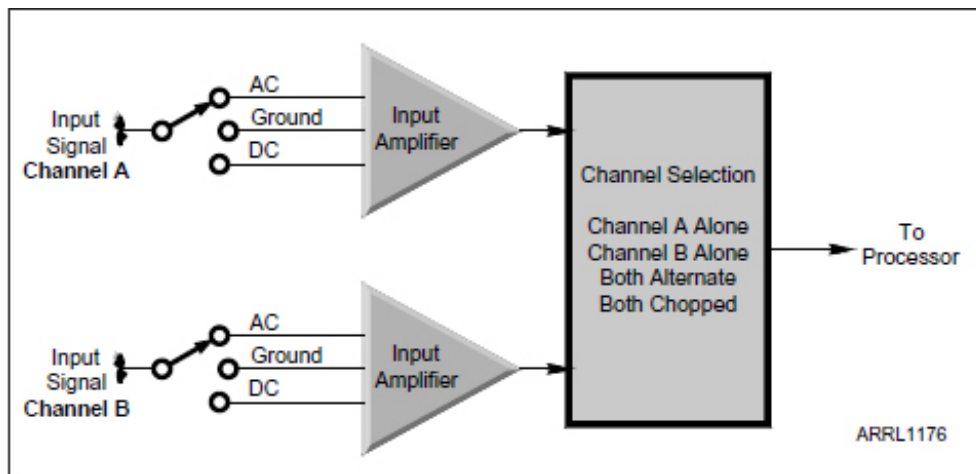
Input Signal Channel A

AC
Ground
DC

Input Amplifier

Channel Selection

Channel A Alone
Channel B Alone
Both Alternate
Both Chopped

To Processor

Input Signal Channel B

AC
Ground
DC

Input Amplifier

ARRL1176